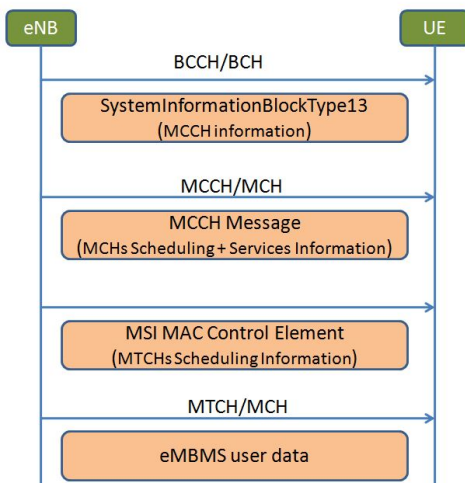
eNB

UE

BCCH/BCH

SystemInformationBlockType13
(MCCH information)

MCCH/MCH

MCCH Message
(MCHs Scheduling + Services Information)

MSI MAC Control Element
(MTCHs Scheduling Information)

MTCH/MCH

eMBMS user data